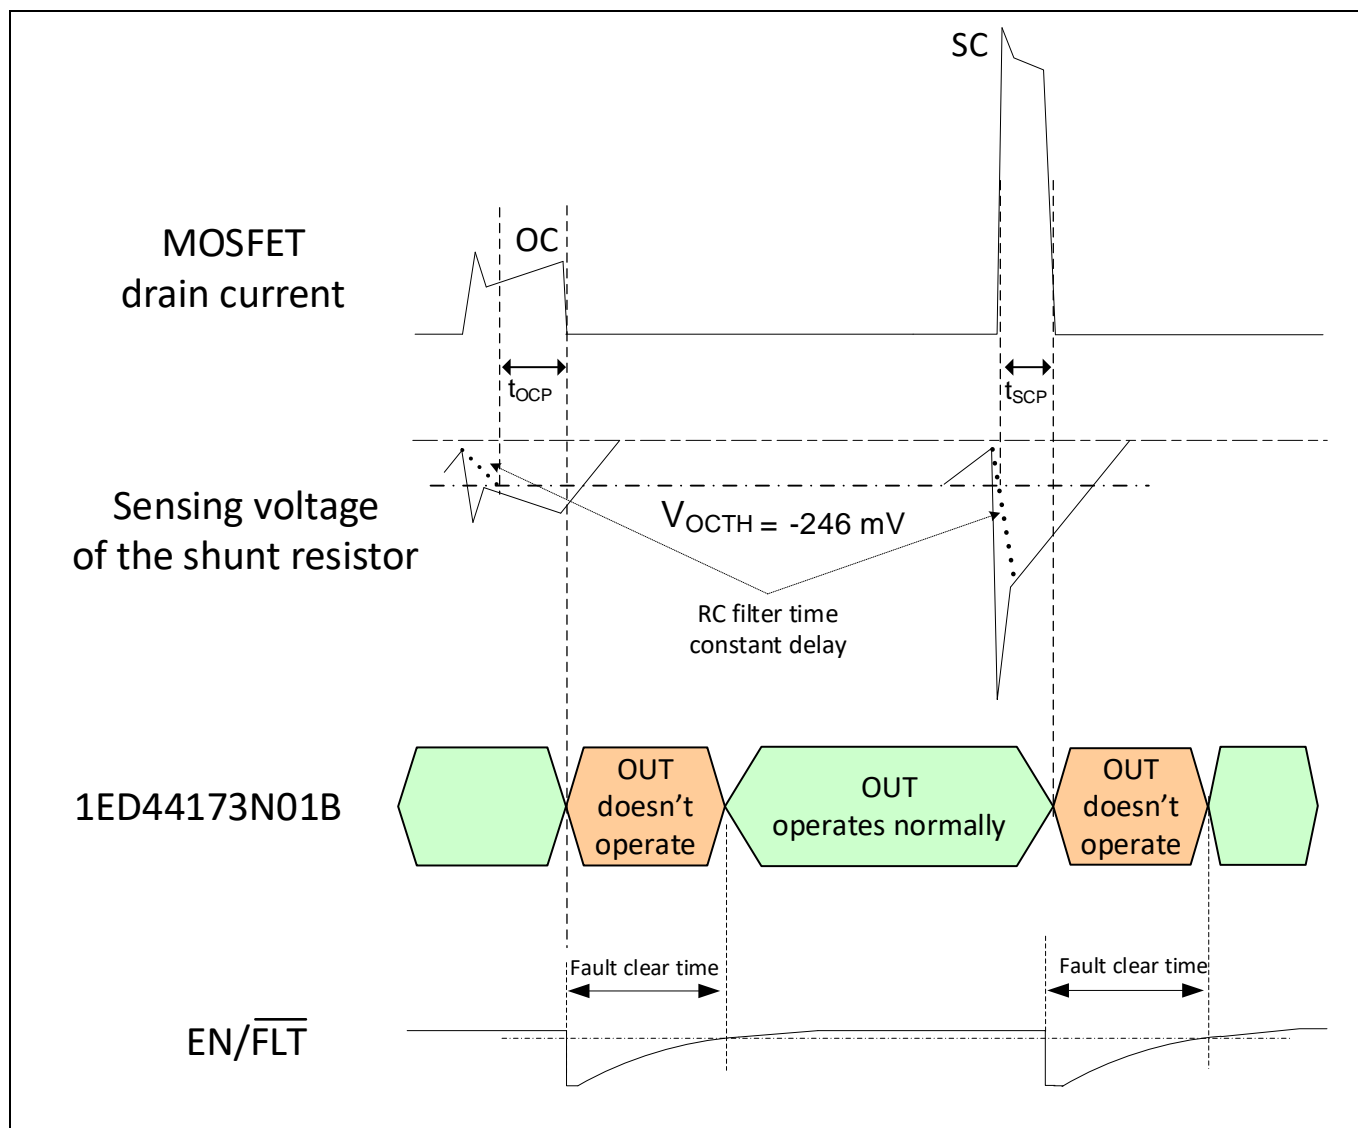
SC

MOSFET drain current

OC

$t_{OCP}$

$t_{SCP}$

Sensing voltage of the shunt resistor

$V_{OCTH}$ = -246 mV

RC filter time constant delay

1ED44173N01B

OUT doesn't operate

OUT operates normally

OUT doesn't operate

Fault clear time

Fault clear time

EN/$\overline{FLT}$